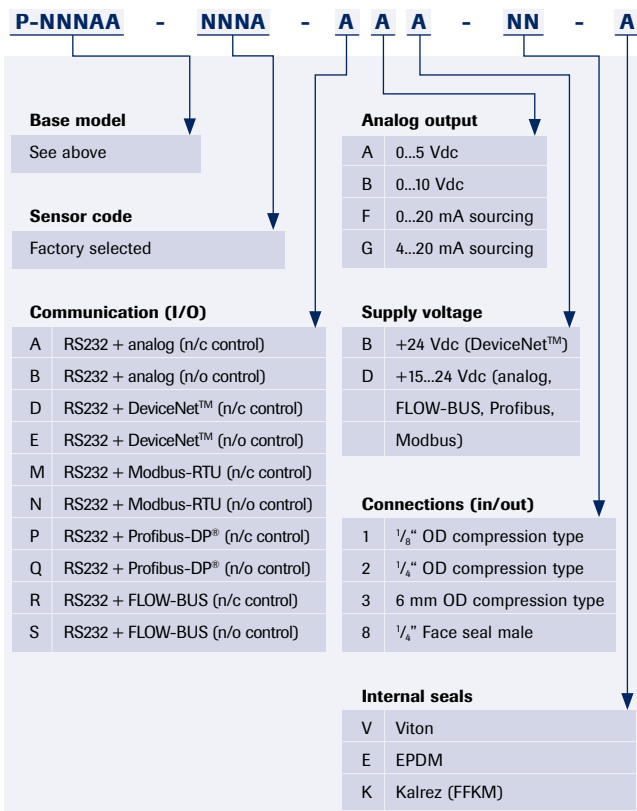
P-NNNAA - NNNA - A A A - NN - A

**Base model**

See above

**Sensor code**

Factory selected

**Communication (I/O)**

| | |
|---|---|
| A | RS232 + analog (n/c control) |
| B | RS232 + analog (n/o control) |
| D | RS232 + DeviceNet™ (n/c control) |
| E | RS232 + DeviceNet™ (n/o control) |
| M | RS232 + Modbus-RTU (n/c control) |
| N | RS232 + Modbus-RTU (n/o control) |
| P | RS232 + Profibus-DP® (n/c control) |
| Q | RS232 + Profibus-DP® (n/o control) |
| R | RS232 + FLOW-BUS (n/c control) |
| S | RS232 + FLOW-BUS (n/o control) |

**Analog output**

| | |
|---|---|
| A | 0...5 Vdc |
| B | 0...10 Vdc |
| F | 0...20 mA sourcing |
| G | 4...20 mA sourcing |

**Supply voltage**

| | |
|---|---|
| B | +24 Vdc (DeviceNet™) |
| D | +15...24 Vdc (analog, FLOW-BUS, Profibus, Modbus) |

**Connections (in/out)**

| | |
|---|---|
| 1 | $^1/_8$" OD compression type |
| 2 | $^1/_4$" OD compression type |
| 3 | 6 mm OD compression type |
| 8 | $^1/_4$" Face seal male |

**Internal seals**

| | |
|---|---|
| V | Viton |
| E | EPDM |
| K | Kalrez (FFKM) |